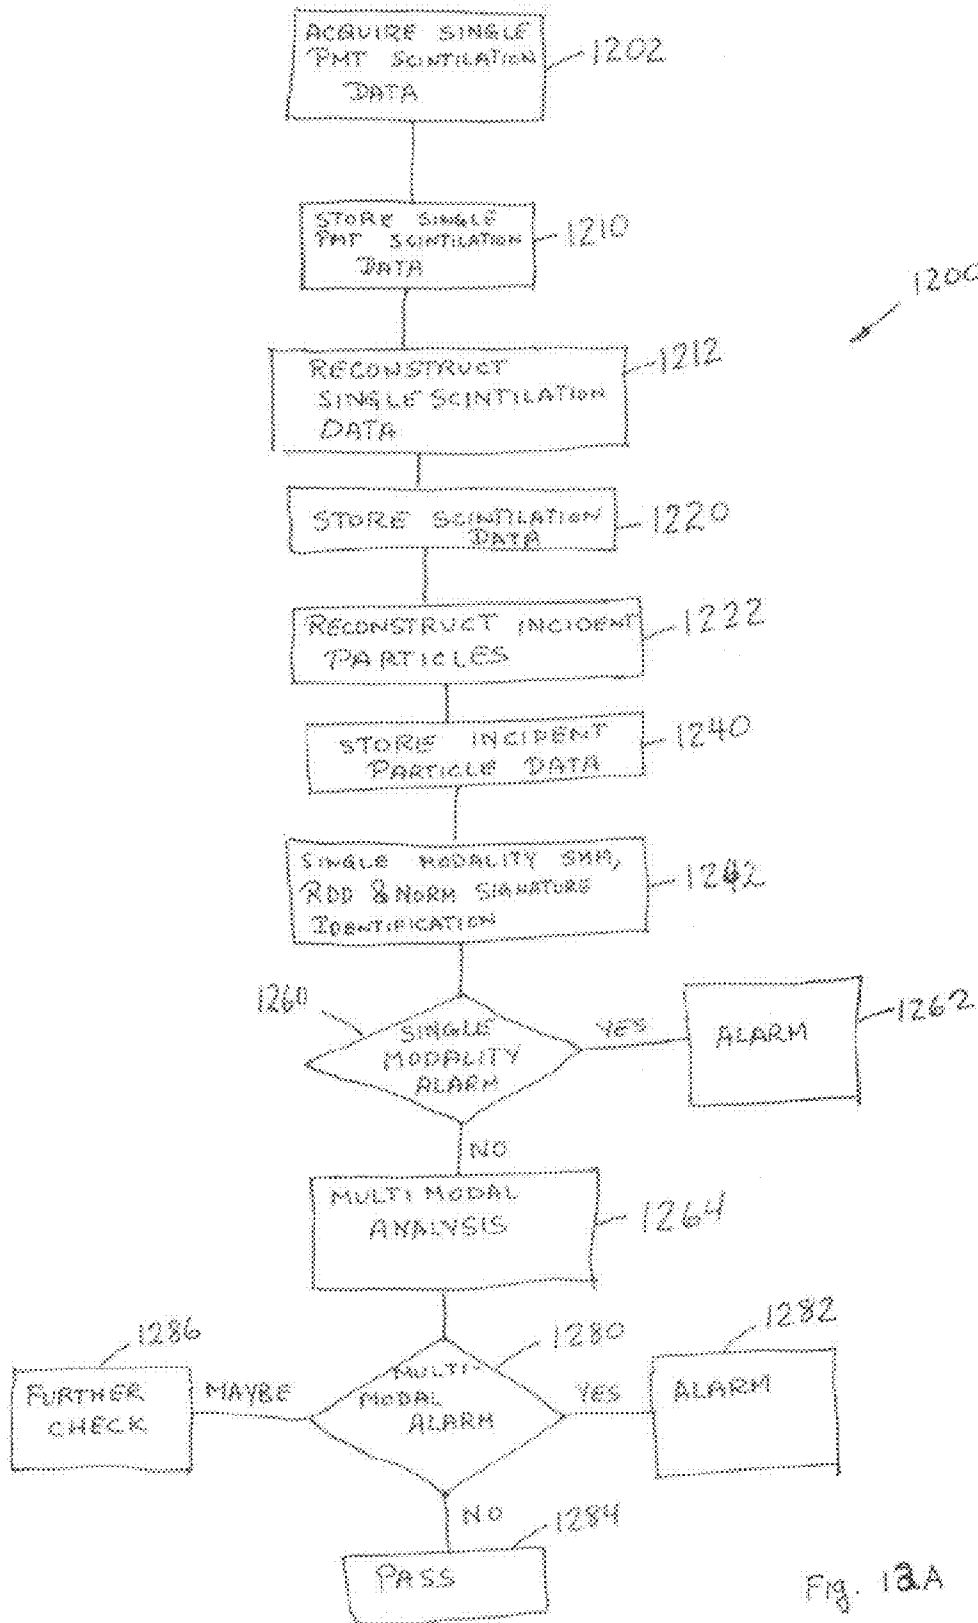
ACQUIRE SINGLE PMT SCINTILATION DATA

1202

STORE SINGLE PMT SCINTILATION DATA

1210

1200

RECONSTRUCT SINGLE SCINTILATION DATA

1212

STORE SCINTILATION DATA

1220

RECONSTRUCT INCIDENT PARTICLES

1222

STORE INCIDENT PARTICLE DATA

1240

SINGLE MODALITY SNM, RDD & NORM SIGNATURE IDENTIFICATION

1242

1260

SINGLE MODALITY ALARM

YES

ALARM

1262

NO

MULTI MODAL ANALYSIS

1264

1286

1280

1282

FURTHER CHECK

MAYBE

MULTI-MODAL ALARM

YES

ALARM

NO

1284

PASS

Fig. 12A